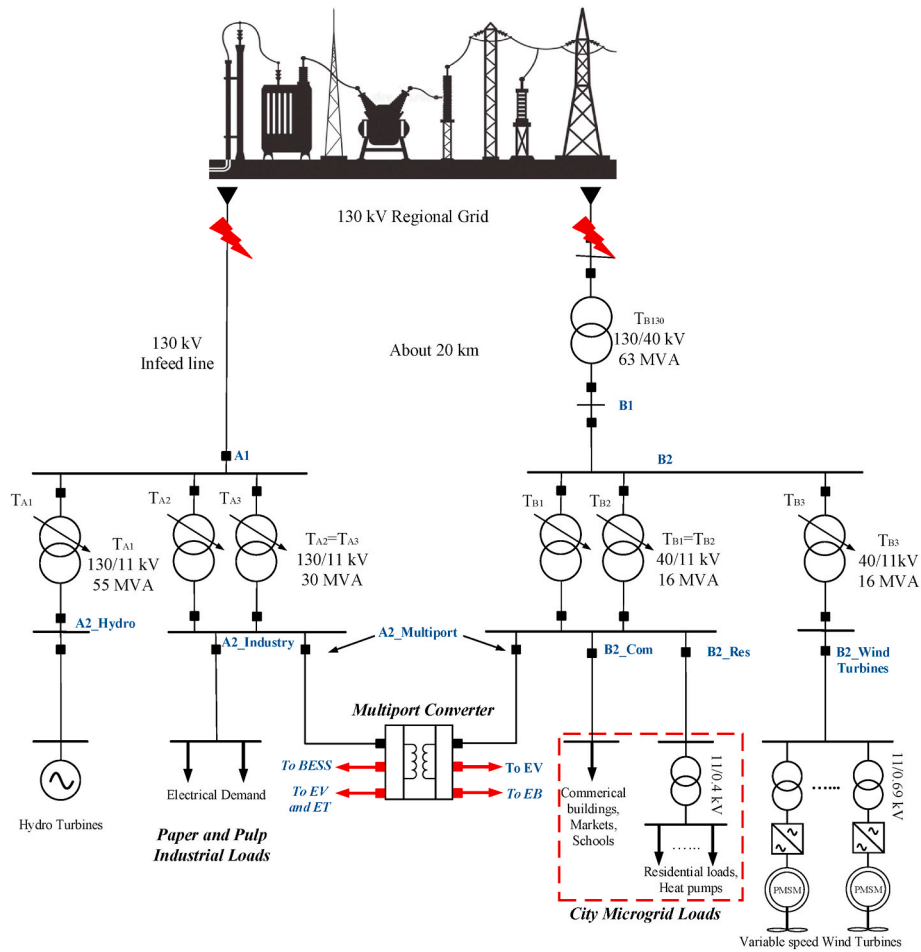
130 kV Regional Grid

130 kV
Infeed line

About 20 km

$T_{B130}$
130/40 kV
63 MVA

B1

A1

B2

$T_{A1}$

$T_{A2}$

$T_{A3}$

$T_{A1}$
130/11 kV
55 MVA

$T_{A2}$=$T_{A3}$
130/11 kV
30 MVA

$T_{B1}$

$T_{B2}$

$T_{B1}$=$T_{B2}$
40/11 kV
16 MVA

$T_{B3}$

$T_{B3}$
40/11kV
16 MVA

A2_Hydro

A2_Industry

A2_Multiport

B2_Com

B2_Res

B2_Wind Turbines

Multiport Converter

To BESS

To EV and ET

To EV

To EB

Hydro Turbines

Electrical Demand

Paper and Pulp Industrial Loads

Commerical buildings, Markets, Schools

11/0.4 kV

……

Residential loads, Heat pumps

City Microgrid Loads

11/0.69 kV

……

PMSM

PMSM

Variable speed Wind Turbines